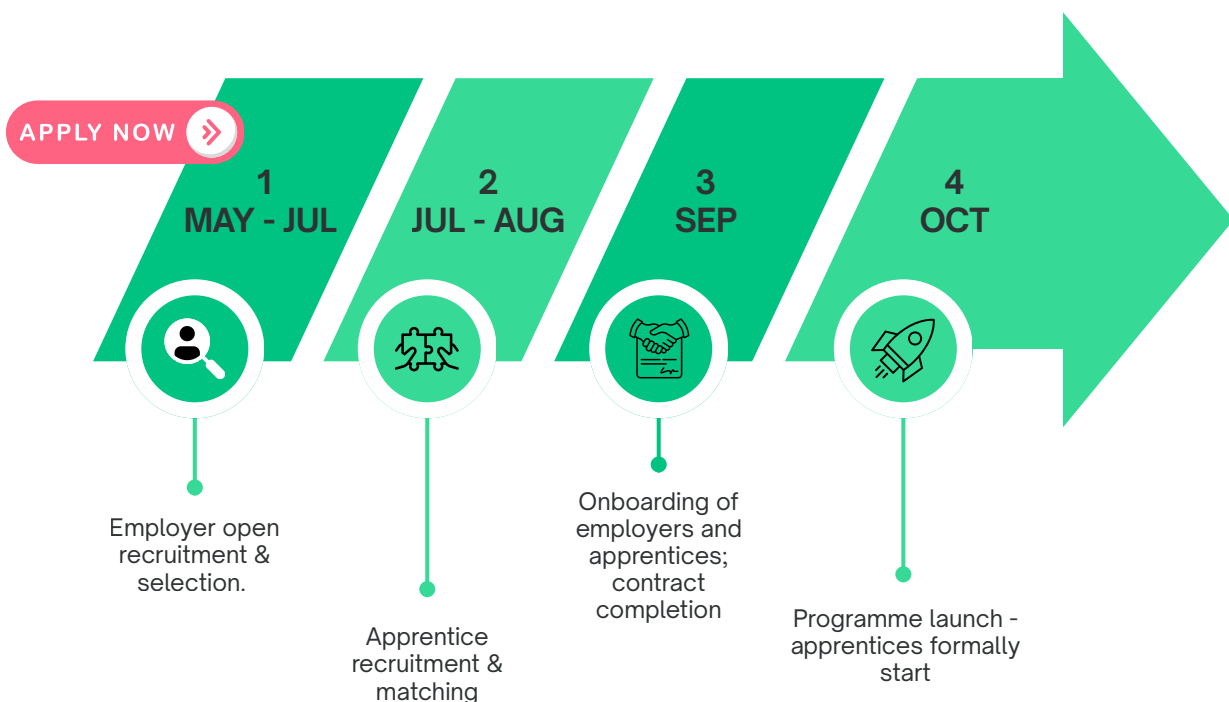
APPLY NOW

1
MAY - JUL

Employer open recruitment & selection.

2
JUL - AUG

Apprentice recruitment & matching

3
SEP

Onboarding of employers and apprentices; contract completion

4
OCT

Programme launch - apprentices formally start